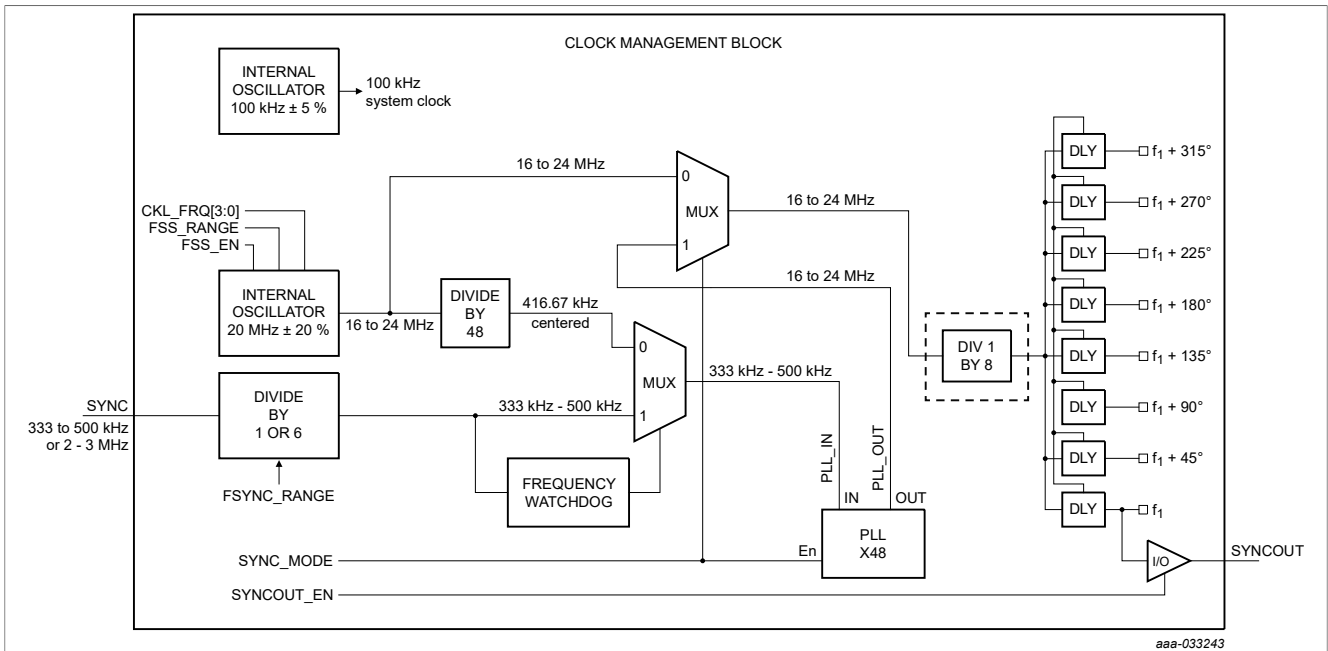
CLOCK MANAGEMENT BLOCK

INTERNAL OSCILLATOR 100 kHz ± 5 %

100 kHz system clock

16 to 24 MHz

0

MUX

1

16 to 24 MHz

CKL_FRQ[3:0]
FSS_RANGE
FSS_EN

16 to 24 MHz

INTERNAL OSCILLATOR 20 MHz ± 20 %

16 to 24 MHz

DIVIDE BY 48

416.67 kHz centered

0

MUX

1

333 kHz - 500 kHz

DIV 1 BY 8

SYNC

333 to 500 kHz or 2 - 3 MHz

DIVIDE BY 1 OR 6

333 kHz - 500 kHz

FSYNC_RANGE

FREQUENCY WATCHDOG

PLL_IN

PLL_OUT

IN

OUT

PLL X48

En

SYNC_MODE

SYNCOUT_EN

DLY $f_1 + 315°$
DLY $f_1 + 270°$
DLY $f_1 + 225°$
DLY $f_1 + 180°$
DLY $f_1 + 135°$
DLY $f_1 + 90°$
DLY $f_1 + 45°$
DLY $f_1$

I/O

SYNCOUT

aaa-033243